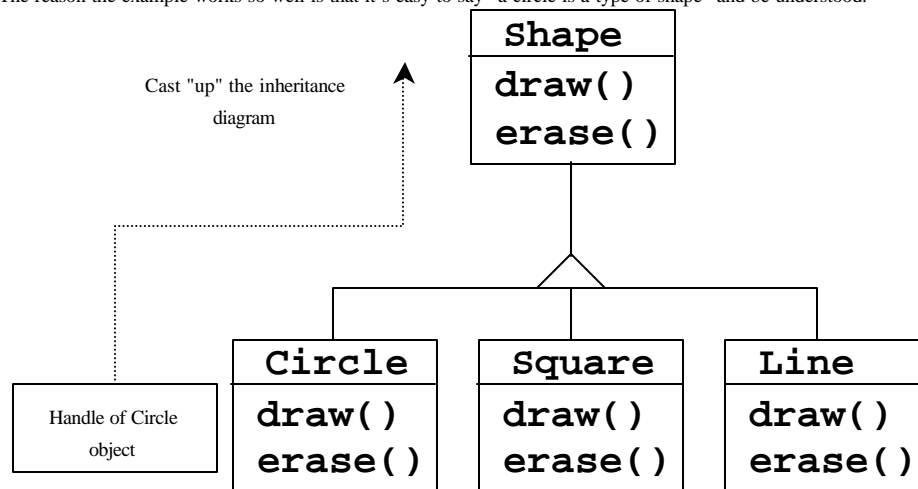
The reason the example works so well is that it's easy to say "a circle is a type of shape" and be understood.

Cast "up" the inheritance diagram

Shape
draw()
erase()

Circle
draw()
erase()

Square
draw()
erase()

Line
draw()
erase()

Handle of Circle object